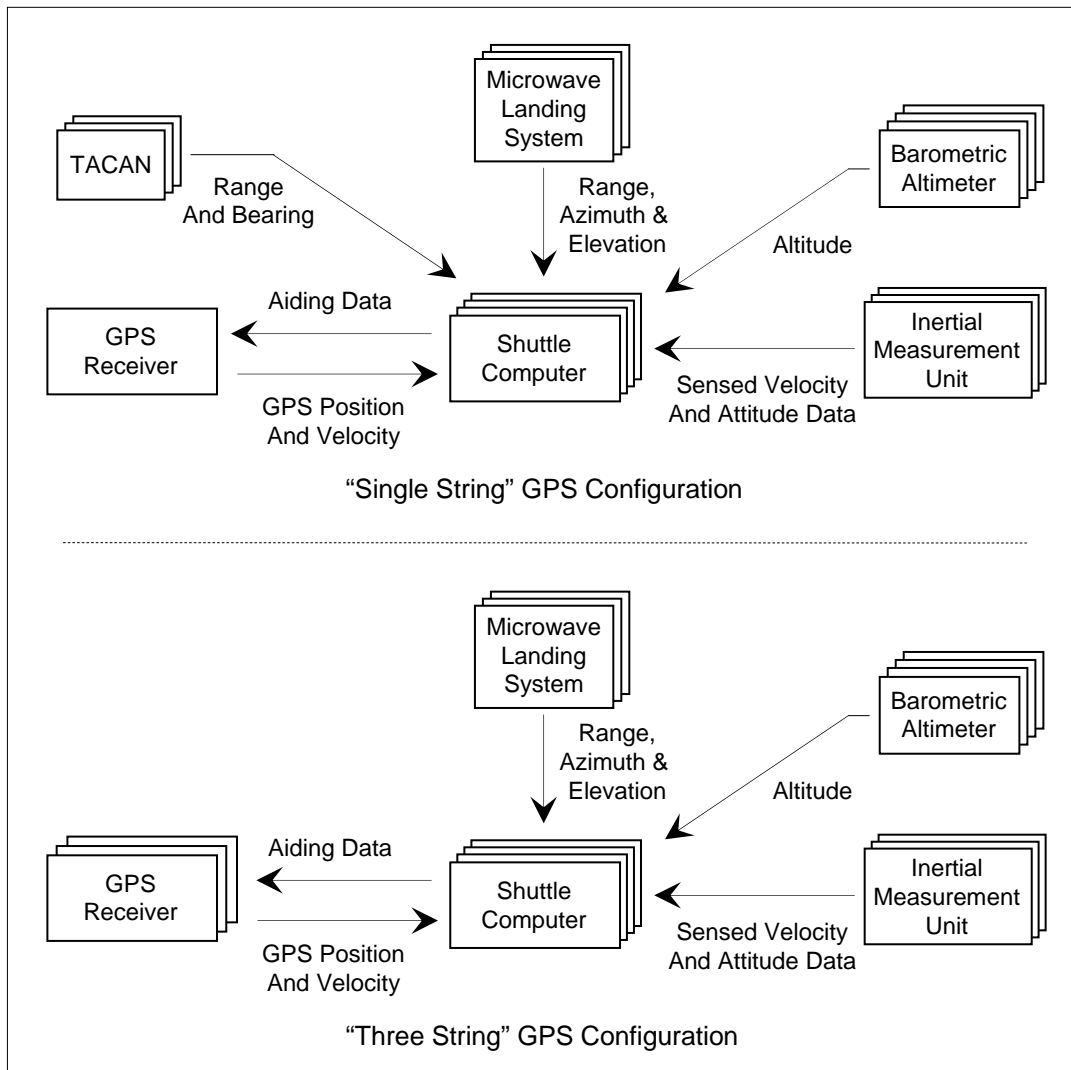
Microwave Landing System

TACAN

Range And Bearing

Range, Azimuth & Elevation

Barometric Altimeter

Altitude

Aiding Data

GPS Receiver

Shuttle Computer

Inertial Measurement Unit

GPS Position And Velocity

Sensed Velocity And Attitude Data

"Single String" GPS Configuration

Microwave Landing System

Barometric Altimeter

Range, Azimuth & Elevation

Altitude

Aiding Data

GPS Receiver

Shuttle Computer

Inertial Measurement Unit

GPS Position And Velocity

Sensed Velocity And Attitude Data

"Three String" GPS Configuration